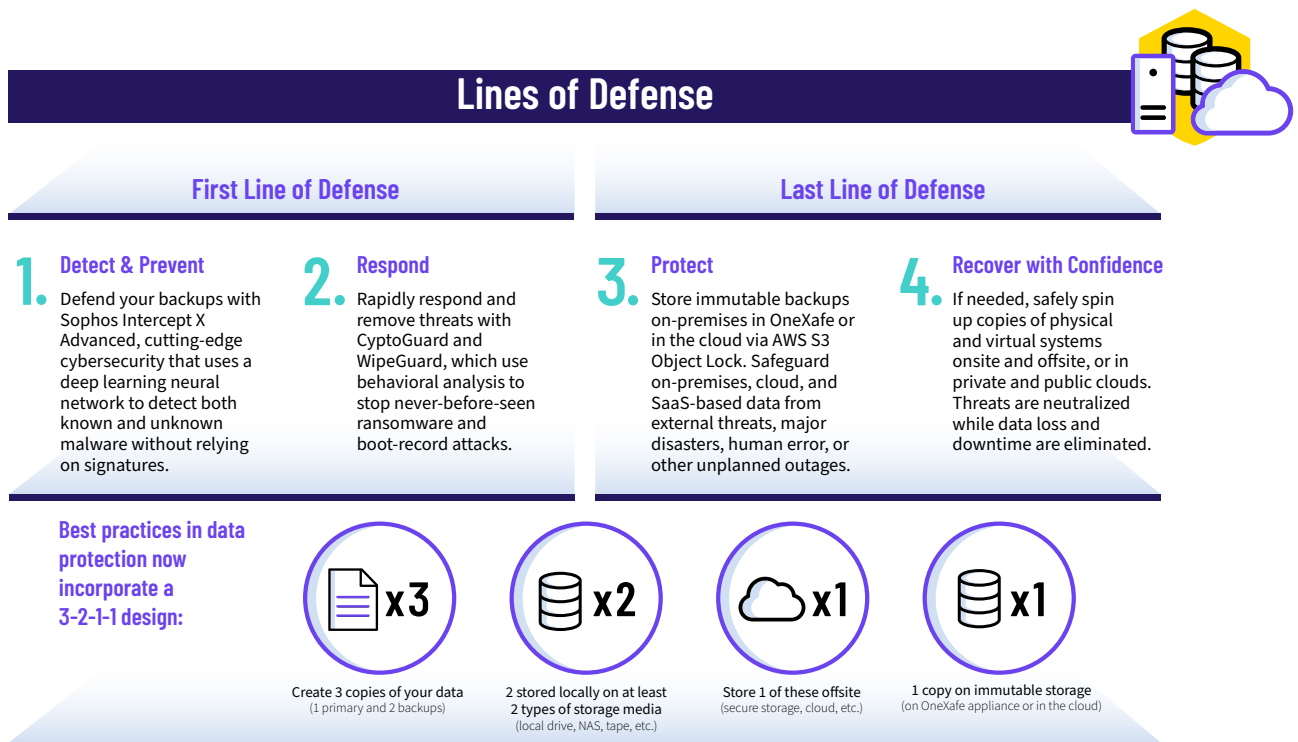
Lines of Defense

First Line of Defense

Last Line of Defense

1. Detect & Prevent
Defend your backups with Sophos Intercept X Advanced, cutting-edge cybersecurity that uses a deep learning neural network to detect both known and unknown malware without relying on signatures.

2. Respond
Rapidly respond and remove threats with CyptoGuard and WipeGuard, which use behavioral analysis to stop never-before-seen ransomware and boot-record attacks.

3. Protect
Store immutable backups on-premises in OneXafe or in the cloud via AWS S3 Object Lock. Safeguard on-premises, cloud, and SaaS-based data from external threats, major disasters, human error, or other unplanned outages.

4. Recover with Confidence
If needed, safely spin up copies of physical and virtual systems onsite and offsite, or in private and public clouds. Threats are neutralized while data loss and downtime are eliminated.

Best practices in data protection now incorporate a 3-2-1-1 design:

x3
Create 3 copies of your data
(1 primary and 2 backups)

x2
2 stored locally on at least 2 types of storage media
(local drive, NAS, tape, etc.)

x1
Store 1 of these offsite
(secure storage, cloud, etc.)

x1
1 copy on immutable storage
(on OneXafe appliance or in the cloud)